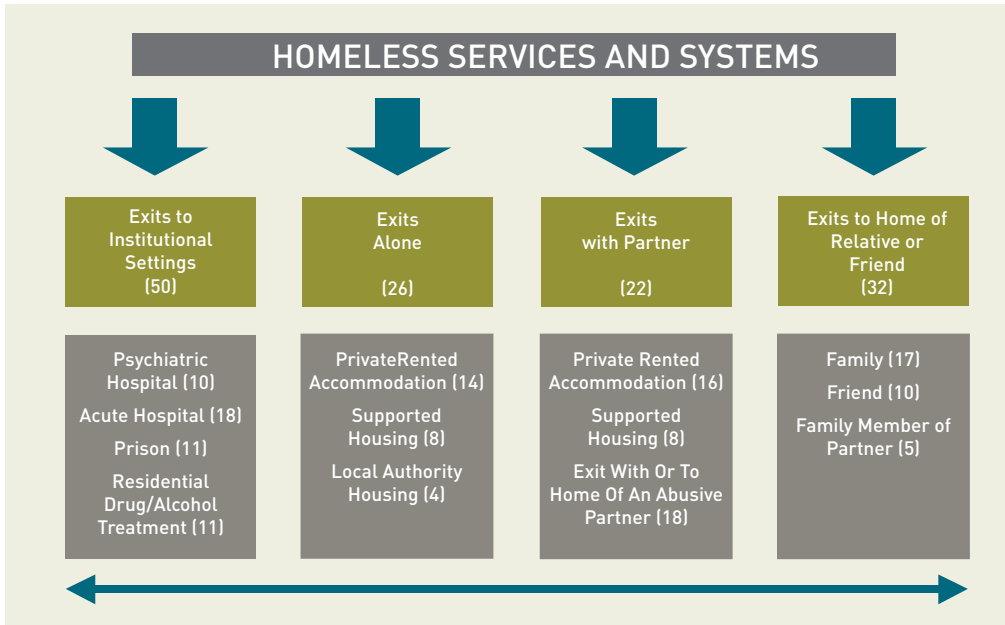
HOMELESS SERVICES AND SYSTEMS

Exits to Institutional Settings (50)

Psychiatric Hospital (10)
Acute Hospital (18)
Prison (11)
Residential Drug/Alcohol Treatment (11)

Exits Alone (26)

PrivateRented Accommodation (14)
Supported Housing (8)
Local Authority Housing (4)

Exits with Partner (22)

Private Rented Accommodation (16)
Supported Housing (8)
Exit With Or To Home Of An Abusive Partner (18)

Exits to Home of Relative or Friend (32)

Family (17)
Friend (10)
Family Member of Partner (5)